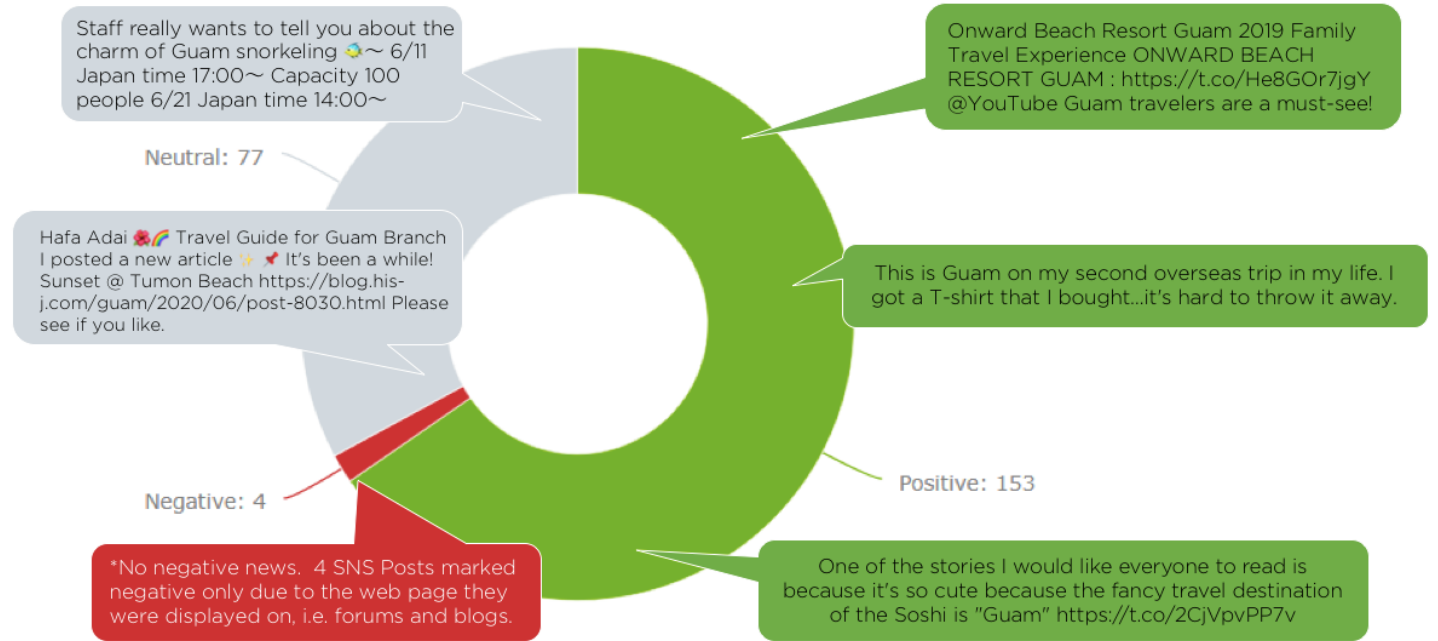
Staff really wants to tell you about the charm of Guam snorkeling 🐠〜 6/11 Japan time 17:00〜 Capacity 100 people 6/21 Japan time 14:00〜

Onward Beach Resort Guam 2019 Family Travel Experience ONWARD BEACH RESORT GUAM : https://t.co/He8GOr7jgY @YouTube Guam travelers are a must-see!

Neutral: 77

Hafa Adai 🌺🌈 Travel Guide for Guam Branch I posted a new article ✨ 📌 It's been a while! Sunset @ Tumon Beach https://blog.his-j.com/guam/2020/06/post-8030.html Please see if you like.

This is Guam on my second overseas trip in my life. I got a T-shirt that I bought...it's hard to throw it away.

Positive: 153

Negative: 4

*No negative news. 4 SNS Posts marked negative only due to the web page they were displayed on, i.e. forums and blogs.

One of the stories I would like everyone to read is because it's so cute because the fancy travel destination of the Soshi is "Guam" https://t.co/2CjVpvPP7v